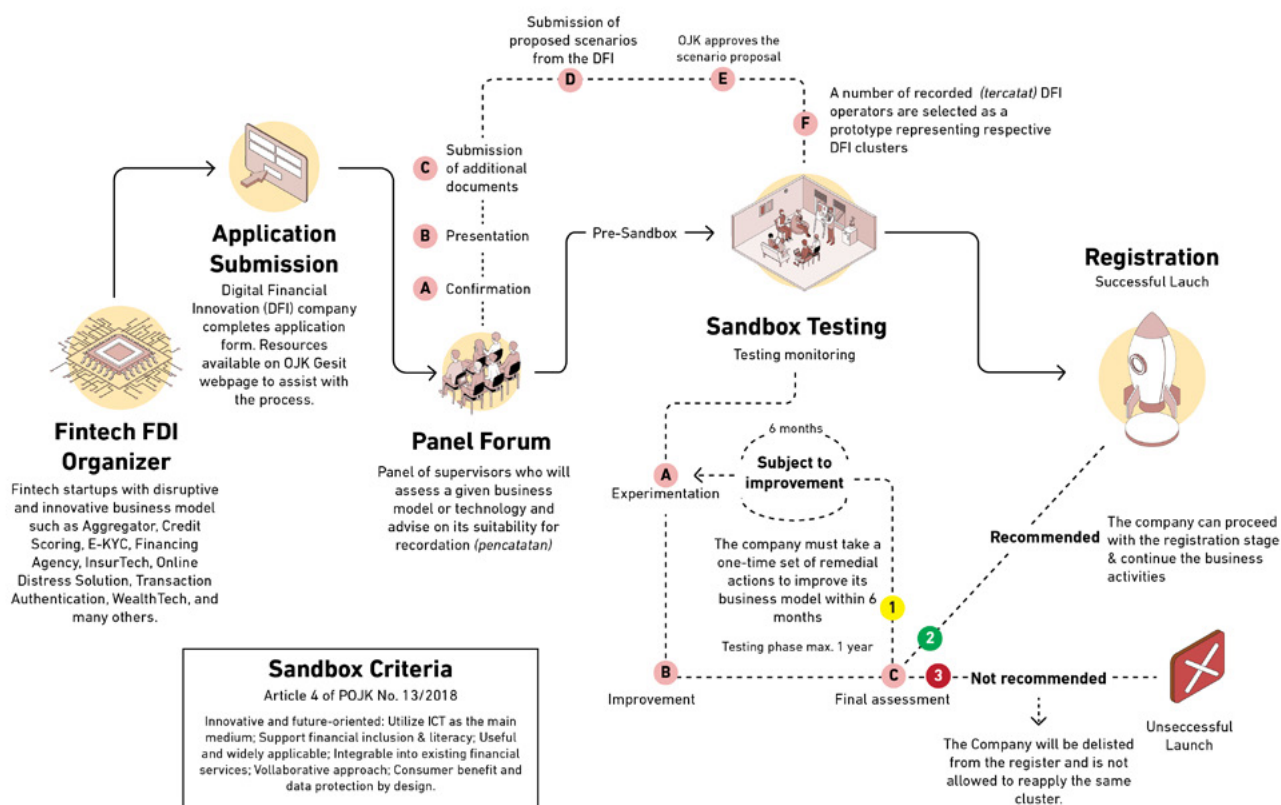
Submission of proposed scenarios from the DFI

D

OJK approves the scenario proposal

E

F

A number of recorded *(tercatat)* DFI operators are selected as a prototype representing respective DFI clusters

C

Submission of additional documents

B

Presentation

A

Confirmation

Pre-Sandbox

Application Submission

Digital Financial Innovation (DFI) company completes application form. Resources available on OJK Gesit webpage to assist with the process.

Fintech FDI Organizer

Fintech startups with disruptive and innovative business model such as Aggregator, Credit Scoring, E-KYC, Financing Agency, InsurTech, Online Distress Solution, Transaction Authentication, WealthTech, and many others.

Panel Forum

Panel of supervisors who will assess a given business model or technology and advise on its suitability for recordation *(pencatatan)*

Sandbox Testing

Testing monitoring

Registration

Successful Lauch

6 months

Subject to improvement

A

Experimentation

The company must take a one-time set of remedial actions to improve its business model within 6 months

1

Testing phase max. 1 year

Recommended

The company can proceed with the registration stage & continue the business activities

2

B

Improvement

C

Final assessment

3

Not recommended

Unseccessful Launch

The Company will be delisted from the register and is not allowed to reapply the same cluster.

Sandbox Criteria

Article 4 of POJK No. 13/2018

Innovative and future-oriented: Utilize ICT as the main medium; Support financial inclusion & literacy; Useful and widely applicable; Integrable into existing financial services; Vollaborative approach; Consumer benefit and data protection by design.